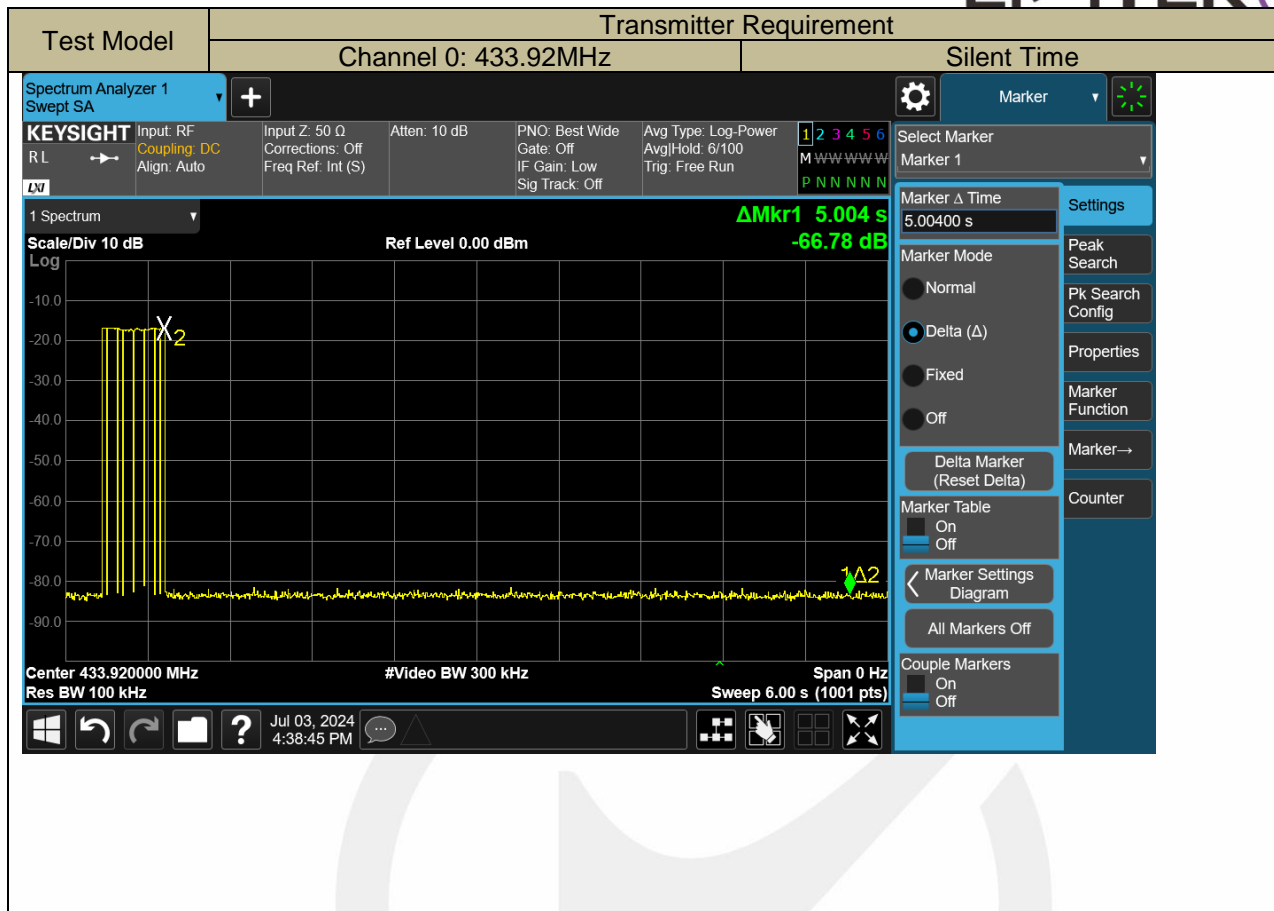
| Test Model | Transmitter Requirement | |
|---|---|---|
| | Channel 0: 433.92MHz | Silent Time |

Spectrum Analyzer 1
Swept SA

Marker

KEYSIGHT
RL
LXI

Input: RF
Coupling: DC
Align: Auto

Input Z: 50 Ω
Corrections: Off
Freq Ref: Int (S)

Atten: 10 dB

PNO: Best Wide
Gate: Off
IF Gain: Low
Sig Track: Off

Avg Type: Log-Power
Avg|Hold: 6/100
Trig: Free Run

1 2 3 4 5 6
M WWWWW
P N N N N N

Select Marker
Marker 1

1 Spectrum

ΔMkr1 5.004 s
-66.78 dB

Scale/Div 10 dB
Log

Ref Level 0.00 dBm

-10.0
-20.0
-30.0
-40.0
-50.0
-60.0
-70.0
-80.0
-90.0

X2

1Δ2

Center 433.920000 MHz
Res BW 100 kHz

#Video BW 300 kHz

Span 0 Hz
Sweep 6.00 s (1001 pts)

Marker Δ Time
5.00400 s

Marker Mode
Normal
Delta (Δ)
Fixed
Off

Delta Marker
(Reset Delta)

Marker Table
On
Off

Marker Settings
Diagram

All Markers Off

Couple Markers
On
Off

Settings
Peak Search
Pk Search Config
Properties
Marker Function
Marker→
Counter

Jul 03, 2024
4:38:45 PM